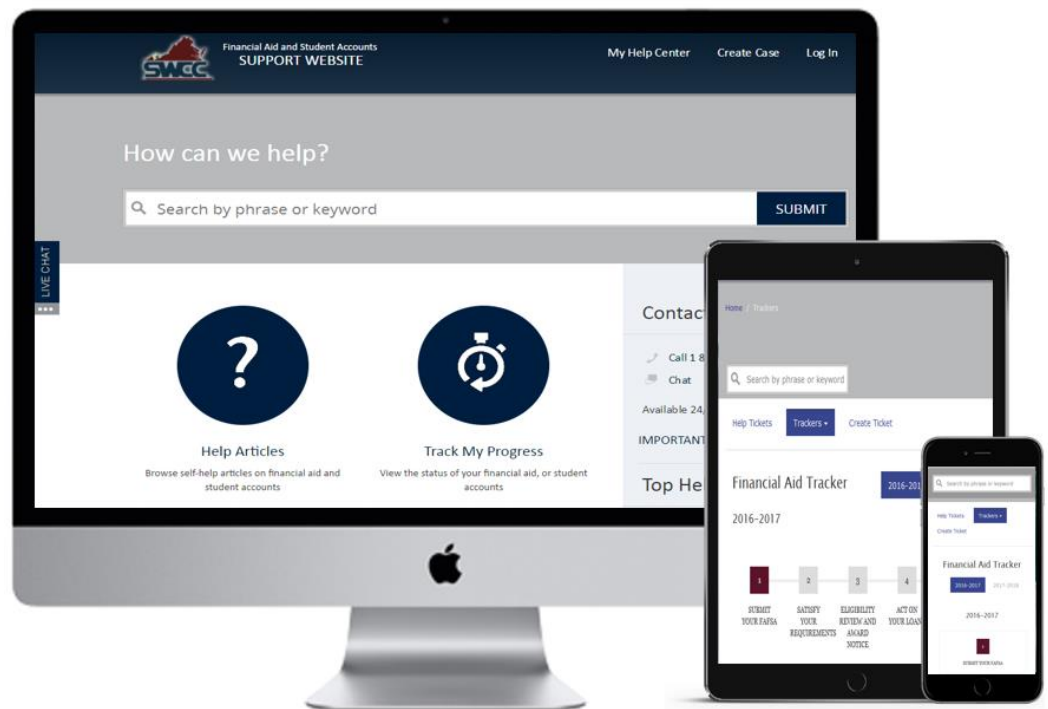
SWCC

Financial Aid and Student Accounts
SUPPORT WEBSITE

My Help Center Create Case Log In

How can we help?

Search by phrase or keyword

SUBMIT

LIVE CHAT

Help Articles
Browse self-help articles on financial aid and student accounts

Track My Progress
View the status of your financial aid, or student accounts

Contac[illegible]

Call 1 8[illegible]

Chat

Available 24,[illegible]

IMPORTANT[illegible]

Top He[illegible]

Home / Trackers

Search by phrase or keyword

Help Tickets Trackers ▾ Create Ticket

Financial Aid Tracker

2016-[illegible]

2016-2017

1 SUBMIT YOUR FAFSA

2 SATISFY YOUR REQUIREMENTS

3 ELIGIBILITY REVIEW AND AWARD NOTICE

4 ACT ON YOUR LOAN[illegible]

Search by phrase or keyword

Help Tickets Trackers ▾

Create Ticket

Financial Aid Tracker

2016-2017 2017-2018

2016-2017

1

SUBMIT YOUR FAFSA